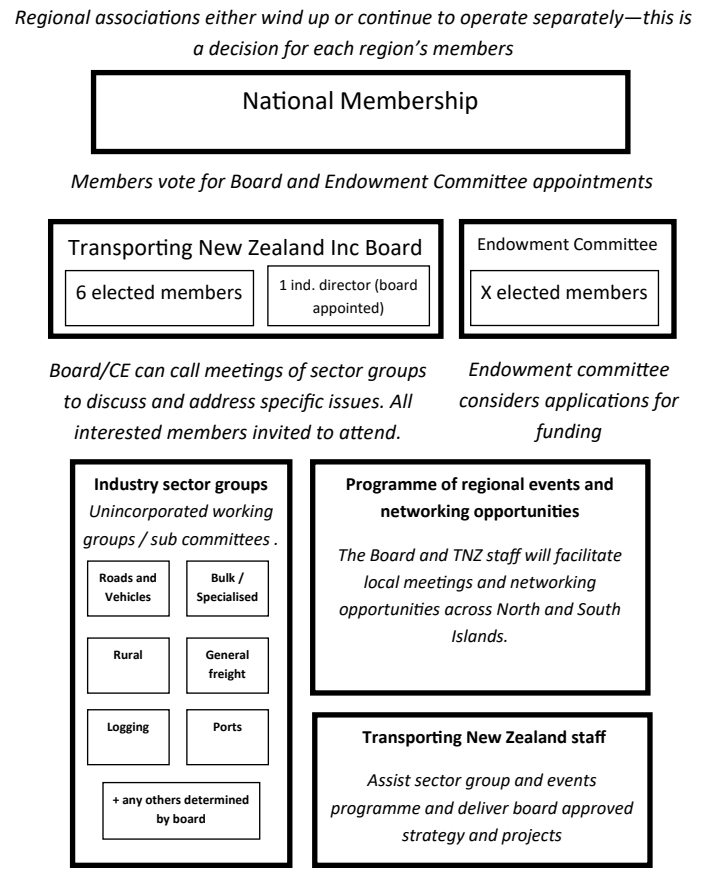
*Regional associations either wind up or continue to operate separately—this is a decision for each region's members*

National Membership

*Members vote for Board and Endowment Committee appointments*

Transporting New Zealand Inc Board

6 elected members

1 ind. director (board appointed)

Endowment Committee

X elected members

*Board/CE can call meetings of sector groups to discuss and address specific issues. All interested members invited to attend.*

*Endowment committee considers applications for funding*

**Industry sector groups**

*Unincorporated working groups / sub committees .*

**Roads and Vehicles**

**Bulk / Specialised**

**Rural**

**General freight**

**Logging**

**Ports**

**+ any others determined by board**

**Programme of regional events and networking opportunities**

*The Board and TNZ staff will facilitate local meetings and networking opportunities across North and South Islands.*

**Transporting New Zealand staff**

*Assist sector group and events programme and deliver board approved strategy and projects*